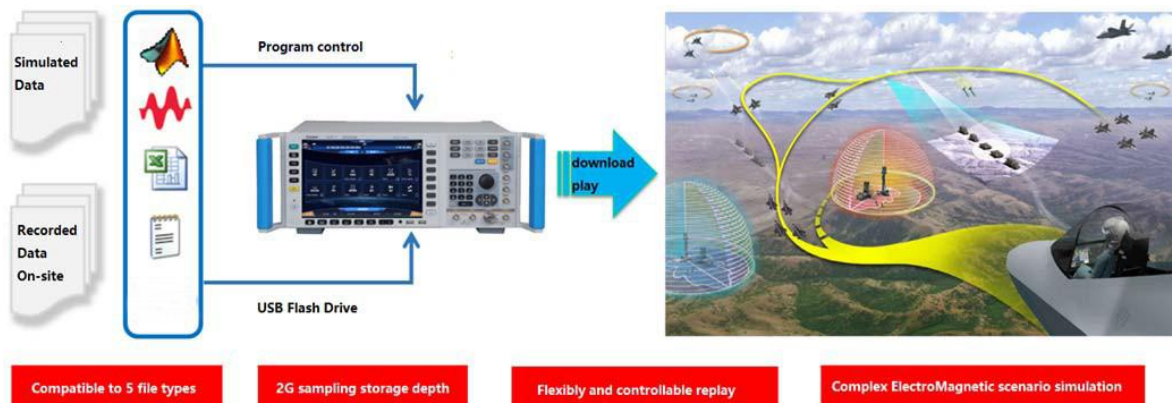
Simulated Data

Recorded Data On-site

Program control

USB Flash Drive

download play

Compatible to 5 file types

2G sampling storage depth

Flexibly and controllable replay

Complex ElectroMagnetic scenario simulation